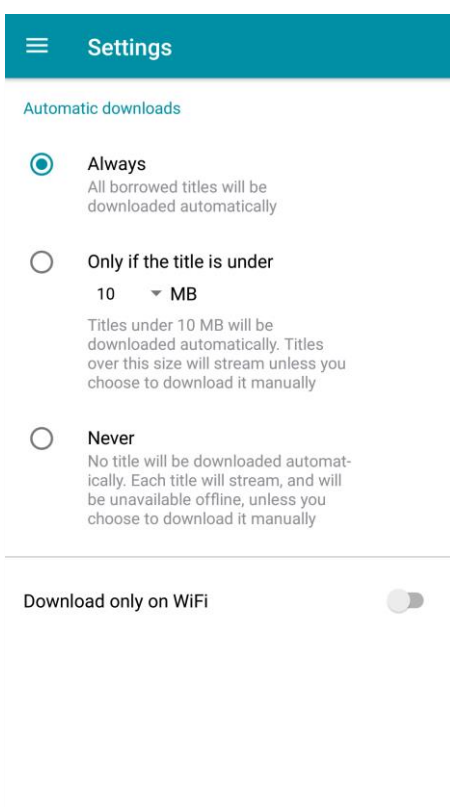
Settings

Automatic downloads

Always
All borrowed titles will be downloaded automatically

Only if the title is under
10 MB
Titles under 10 MB will be downloaded automatically. Titles over this size will stream unless you choose to download it manually

Never
No title will be downloaded automatically. Each title will stream, and will be unavailable offline, unless you choose to download it manually

Download only on WiFi